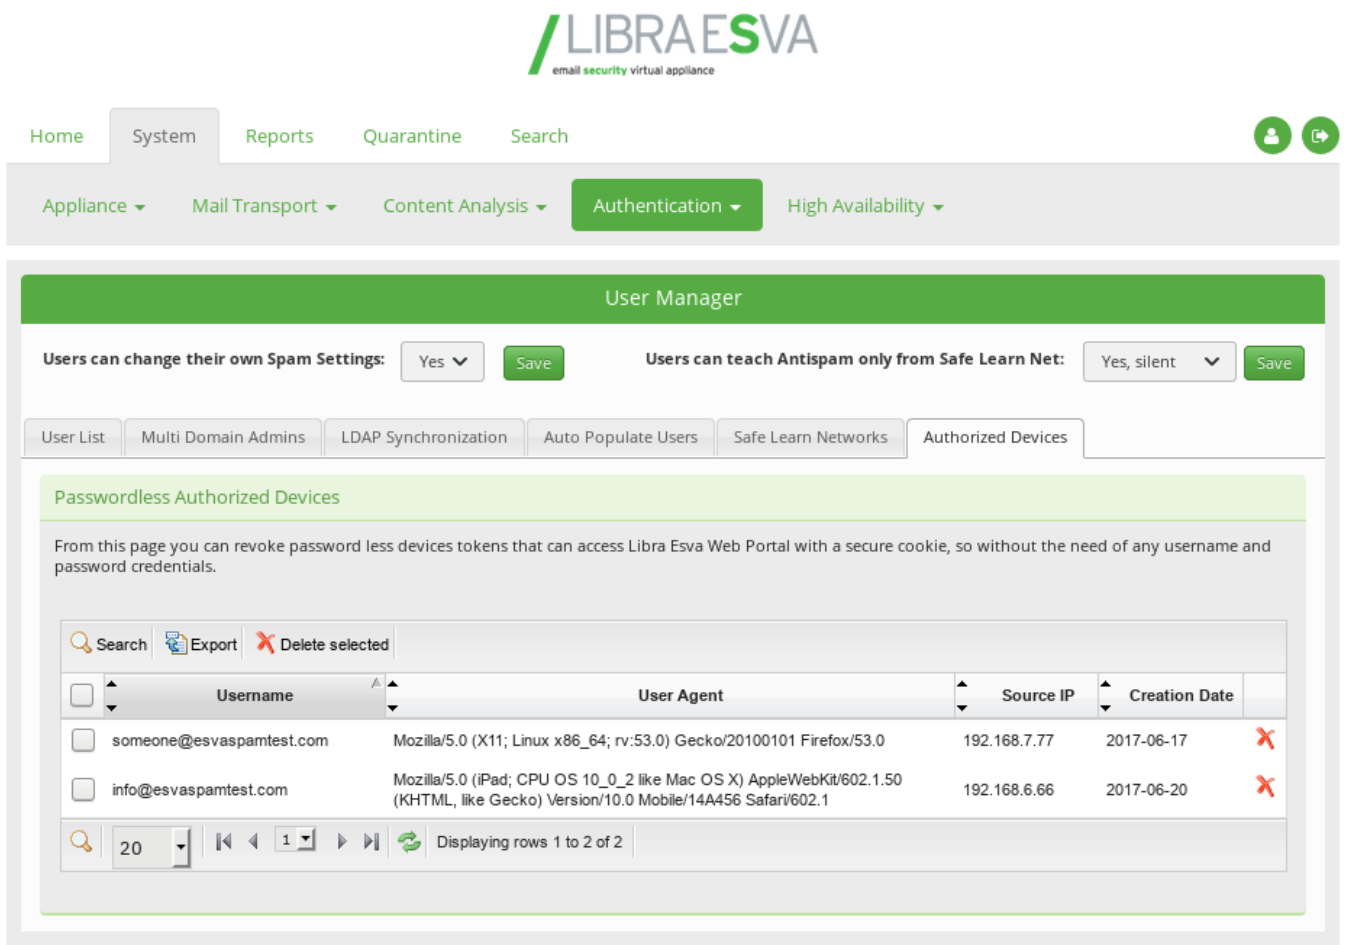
LIBRAESVA
email security virtual appliance

Home System Reports Quarantine Search

Appliance Mail Transport Content Analysis Authentication High Availability

User Manager

Users can change their own Spam Settings: Yes Save Users can teach Antispam only from Safe Learn Net: Yes, silent Save

User List Multi Domain Admins LDAP Synchronization Auto Populate Users Safe Learn Networks Authorized Devices

Passwordless Authorized Devices

From this page you can revoke password less devices tokens that can access Libra Esva Web Portal with a secure cookie, so without the need of any username and password credentials.

Search Export Delete selected

| | Username | User Agent | Source IP | Creation Date | |
|---|---|---|---|---|---|
| | someone@esvaspamtest.com | Mozilla/5.0 (X11; Linux x86_64; rv:53.0) Gecko/20100101 Firefox/53.0 | 192.168.7.77 | 2017-06-17 | |
| | info@esvaspamtest.com | Mozilla/5.0 (iPad; CPU OS 10_0_2 like Mac OS X) AppleWebKit/602.1.50 (KHTML, like Gecko) Version/10.0 Mobile/14A456 Safari/602.1 | 192.168.6.66 | 2017-06-20 | |

20 1 Displaying rows 1 to 2 of 2